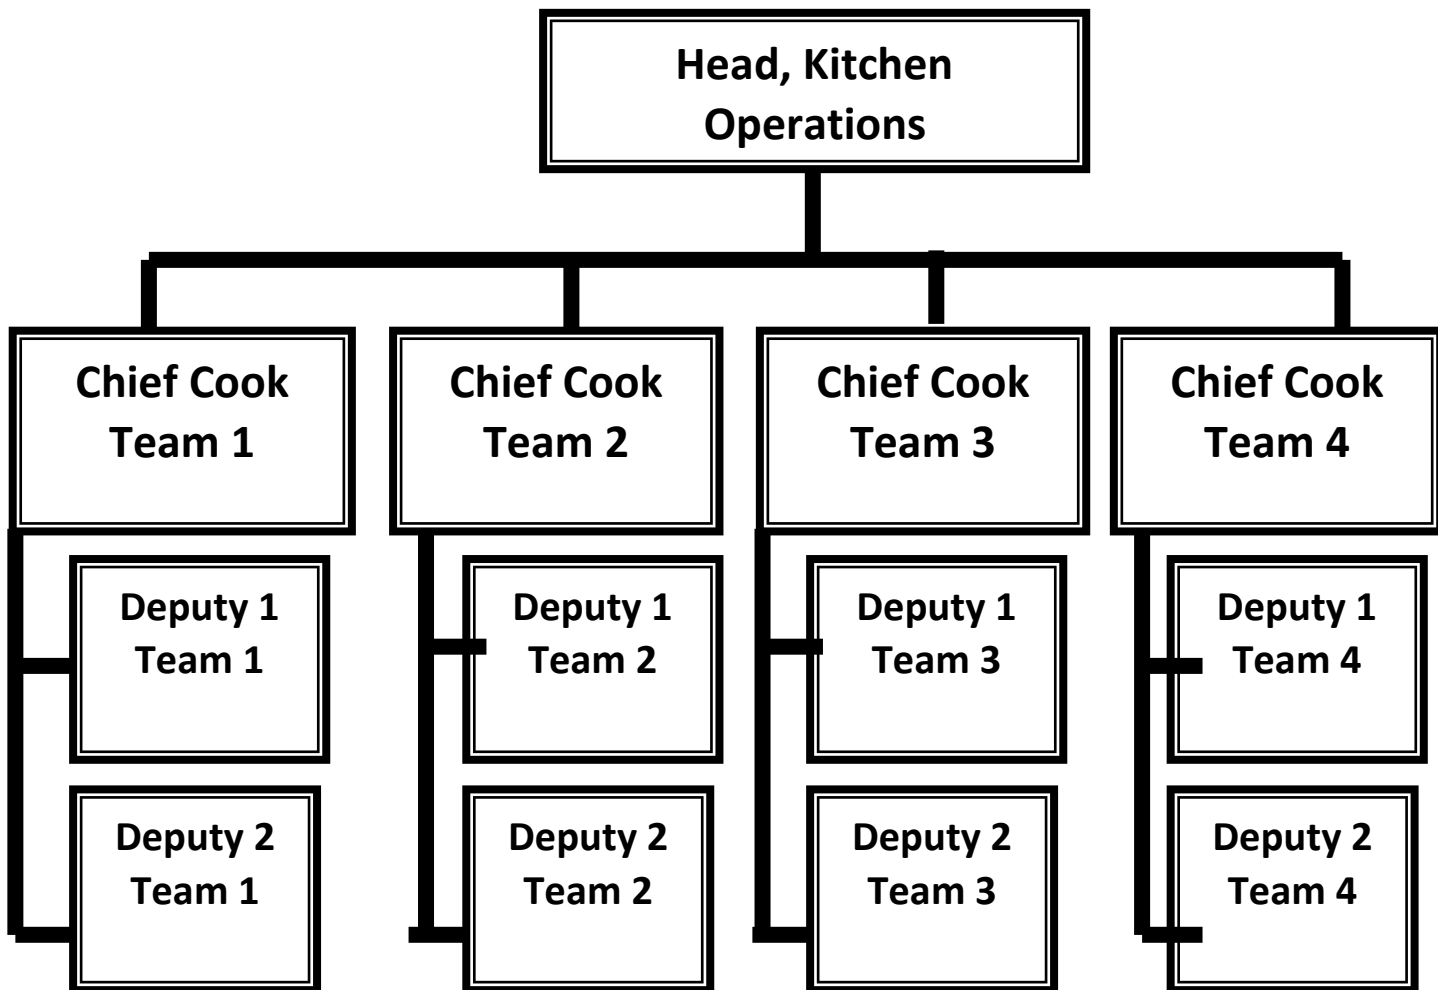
Head, Kitchen Operations

Chief Cook Team 1

Deputy 1 Team 1

Deputy 2 Team 1

Chief Cook Team 2

Deputy 1 Team 2

Deputy 2 Team 2

Chief Cook Team 3

Deputy 1 Team 3

Deputy 2 Team 3

Chief Cook Team 4

Deputy 1 Team 4

Deputy 2 Team 4